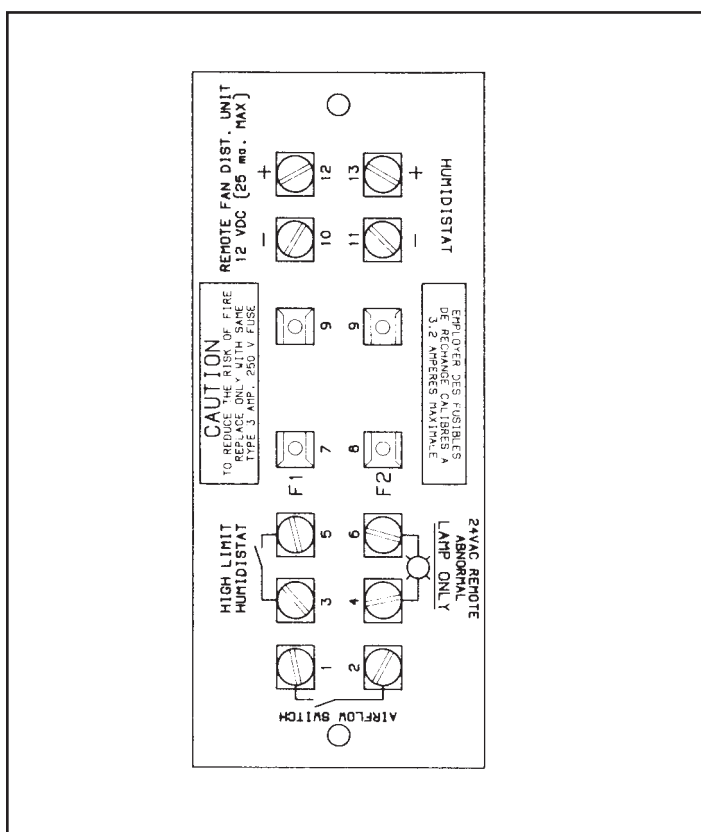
REMOTE FAN DIST. UNIT
12 VDC (25 ma. MAX)

+
12
−
10

HUMIDISTAT
13
+
11
−

CAUTION
TO REDUCE THE RISK OF FIRE
REPLACE ONLY WITH SAME
TYPE 3 AMP. 250 V FUSE

9
7
F1

9
8
F2

EMPLOYER DES FUSIBLES
DE RECHANGE CALIBRES A
3.2 AMPERES MAXIMALE

HIGH LIMIT
HUMIDISTAT
5
3
1

24VAC REMOTE
ABNORMAL
LAMP ONLY
6
4
2

AIRFLOW SWITCH